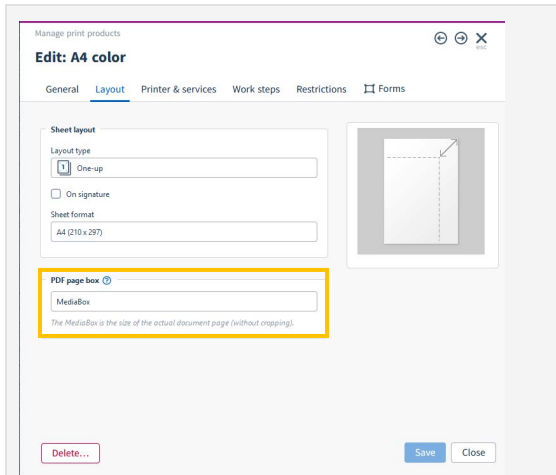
Manage print products

Edit: A4 color

esc

General Layout Printer & services Work steps Restrictions Forms

Sheet layout

Layout type

1 One-up

On signature

Sheet format

A4 (210 x 297)

PDF page box ?

MediaBox

The MediaBox is the size of the actual document page (without cropping).

Delete...

Save Close